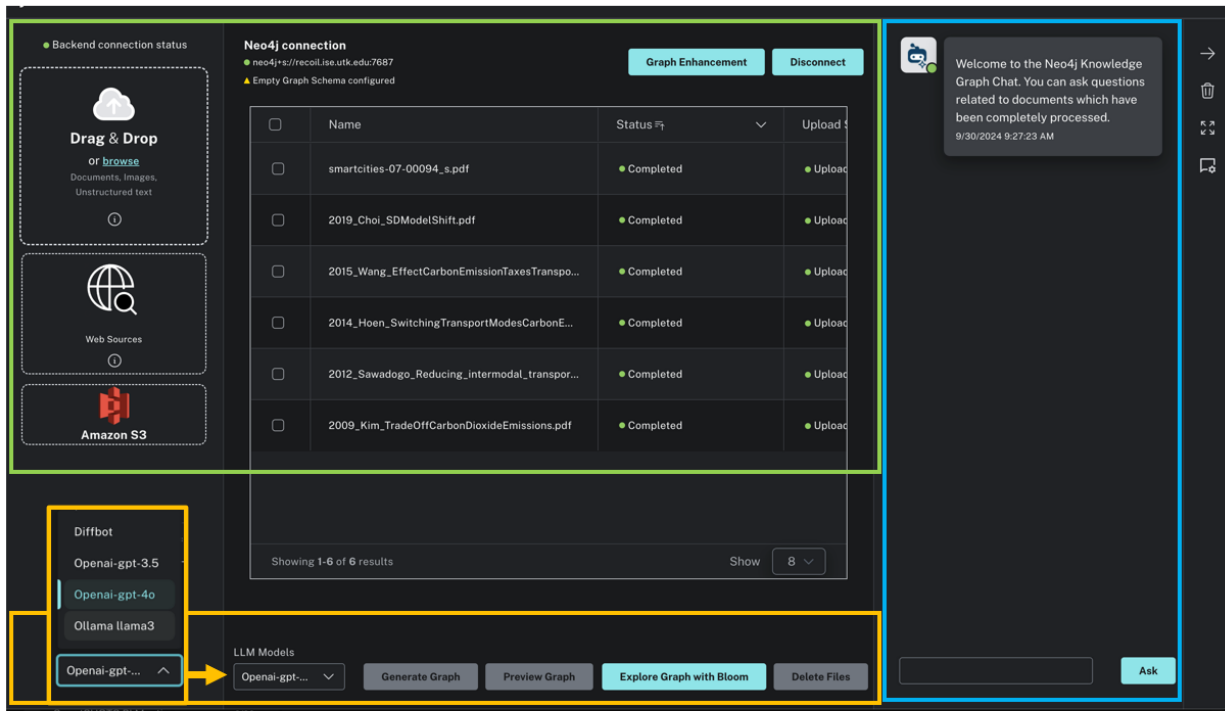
Backend connection status

Drag & Drop
or browse
Documents, Images, Unstructured text

Web Sources

Amazon S3

Neo4j connection
neo4j+s://recoil.ise.utk.edu:7687
Empty Graph Schema configured

Graph Enhancement
Disconnect

| | Name | Status | Upload |
|---|---|---|---|
| | smartcities-07-00094_s.pdf | Completed | Upload |
| | 2019_Choi_SDModelShift.pdf | Completed | Upload |
| | 2015_Wang_EffectCarbonEmissionTaxesTranspo... | Completed | Upload |
| | 2014_Hoen_SwitchingTransportModesCarbonE... | Completed | Upload |
| | 2012_Sawadogo_Reducing_intermodal_transpor... | Completed | Upload |
| | 2009_Kim_TradeOffCarbonDioxideEmissions.pdf | Completed | Upload |

Showing 1-6 of 6 results
Show 8

Diffbot
Openai-gpt-3.5
Openai-gpt-4o
Ollama llama3
Openai-gpt-...

LLM Models
Openai-gpt-...
Generate Graph
Preview Graph
Explore Graph with Bloom
Delete Files

Welcome to the Neo4j Knowledge Graph Chat. You can ask questions related to documents which have been completely processed.
9/30/2024 9:27:23 AM

Ask